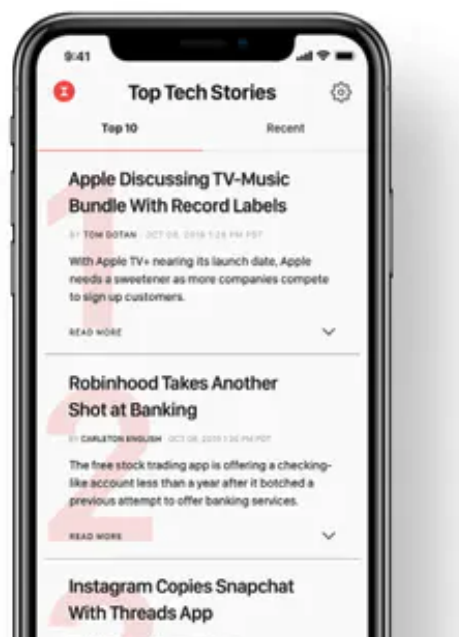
9:41

Top Tech Stories

Top 10

Recent

Apple Discussing TV-Music Bundle With Record Labels

BY TOM DOTAN · OCT 08, 2019 1:24 PM PDT

With Apple TV+ nearing its launch date, Apple needs a sweetener as more companies compete to sign up customers.

READ MORE

Robinhood Takes Another Shot at Banking

BY CARLETON ENGLISH · OCT 08, 2019 1:30 PM PDT

The free stock trading app is offering a checking-like account less than a year after it botched a previous attempt to offer banking services.

READ MORE

Instagram Copies Snapchat With Threads App